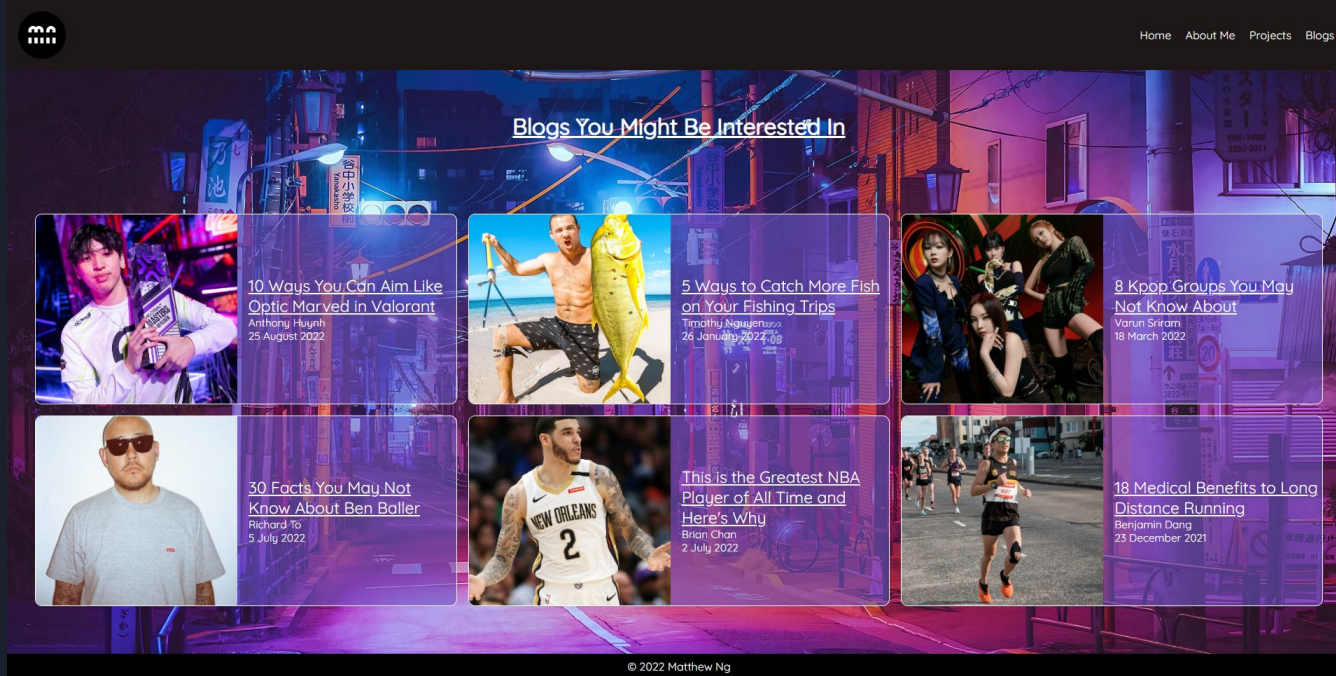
mn

Home About Me Projects Blogs

Blogs You Might Be Interested In

10 Ways You Can Aim Like Optic Marved in Valorant
Anthony Huynh
25 August 2022

5 Ways to Catch More Fish on Your Fishing Trips
Timothy Nguyen
26 January 2022

8 Kpop Groups You May Not Know About
Varun Sriram
18 March 2022

30 Facts You May Not Know About Ben Baller
Richard To
5 July 2022

This is the Greatest NBA Player of All Time and Here's Why
Brian Chan
2 July 2022

18 Medical Benefits to Long Distance Running
Benjamin Dang
23 December 2021

© 2022 Matthew Ng